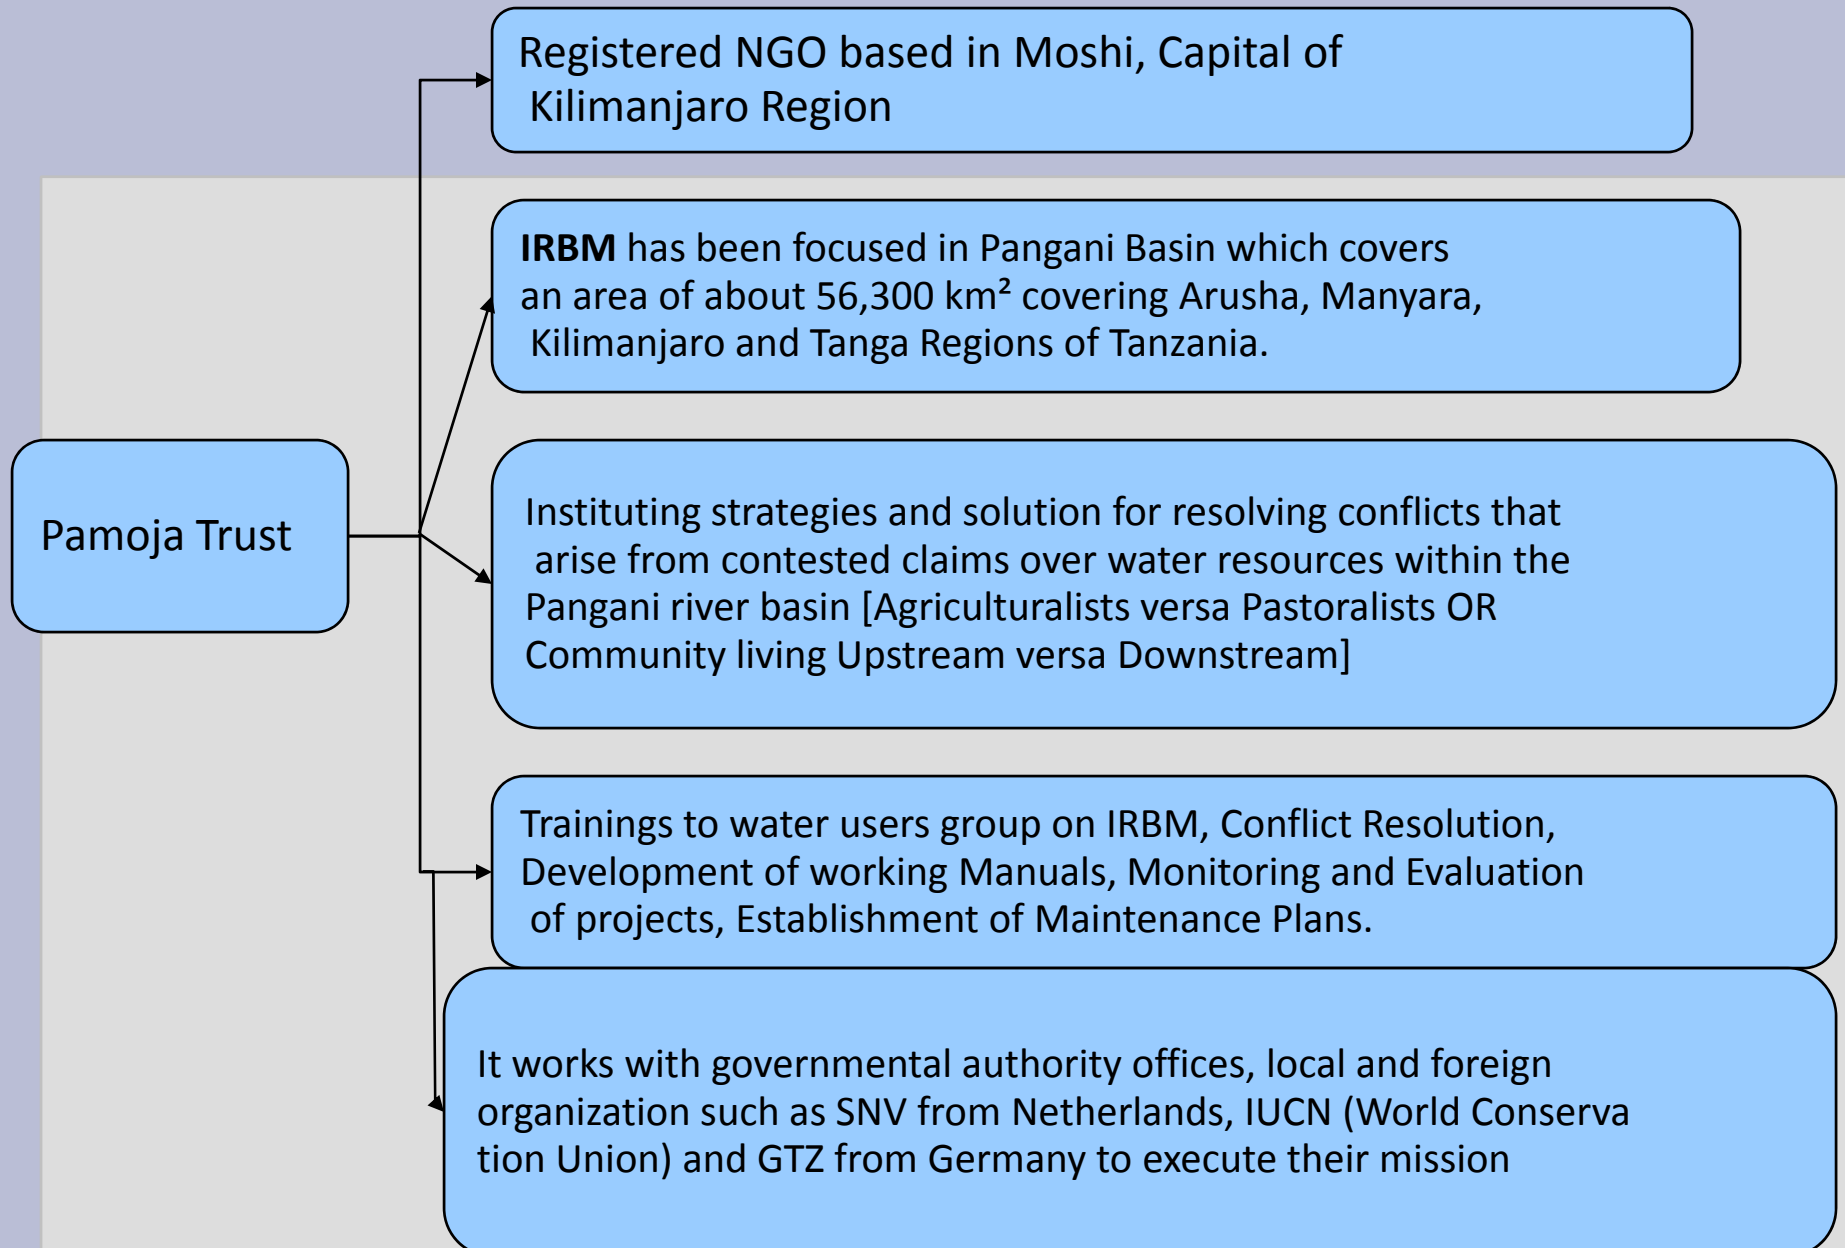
Pamoja Trust

Registered NGO based in Moshi, Capital of Kilimanjaro Region

**IRBM** has been focused in Pangani Basin which covers an area of about 56,300 km² covering Arusha, Manyara, Kilimanjaro and Tanga Regions of Tanzania.

Instituting strategies and solution for resolving conflicts that arise from contested claims over water resources within the Pangani river basin [Agriculturalists versa Pastoralists OR Community living Upstream versa Downstream]

Trainings to water users group on IRBM, Conflict Resolution, Development of working Manuals, Monitoring and Evaluation of projects, Establishment of Maintenance Plans.

It works with governmental authority offices, local and foreign organization such as SNV from Netherlands, IUCN (World Conserva tion Union) and GTZ from Germany to execute their mission